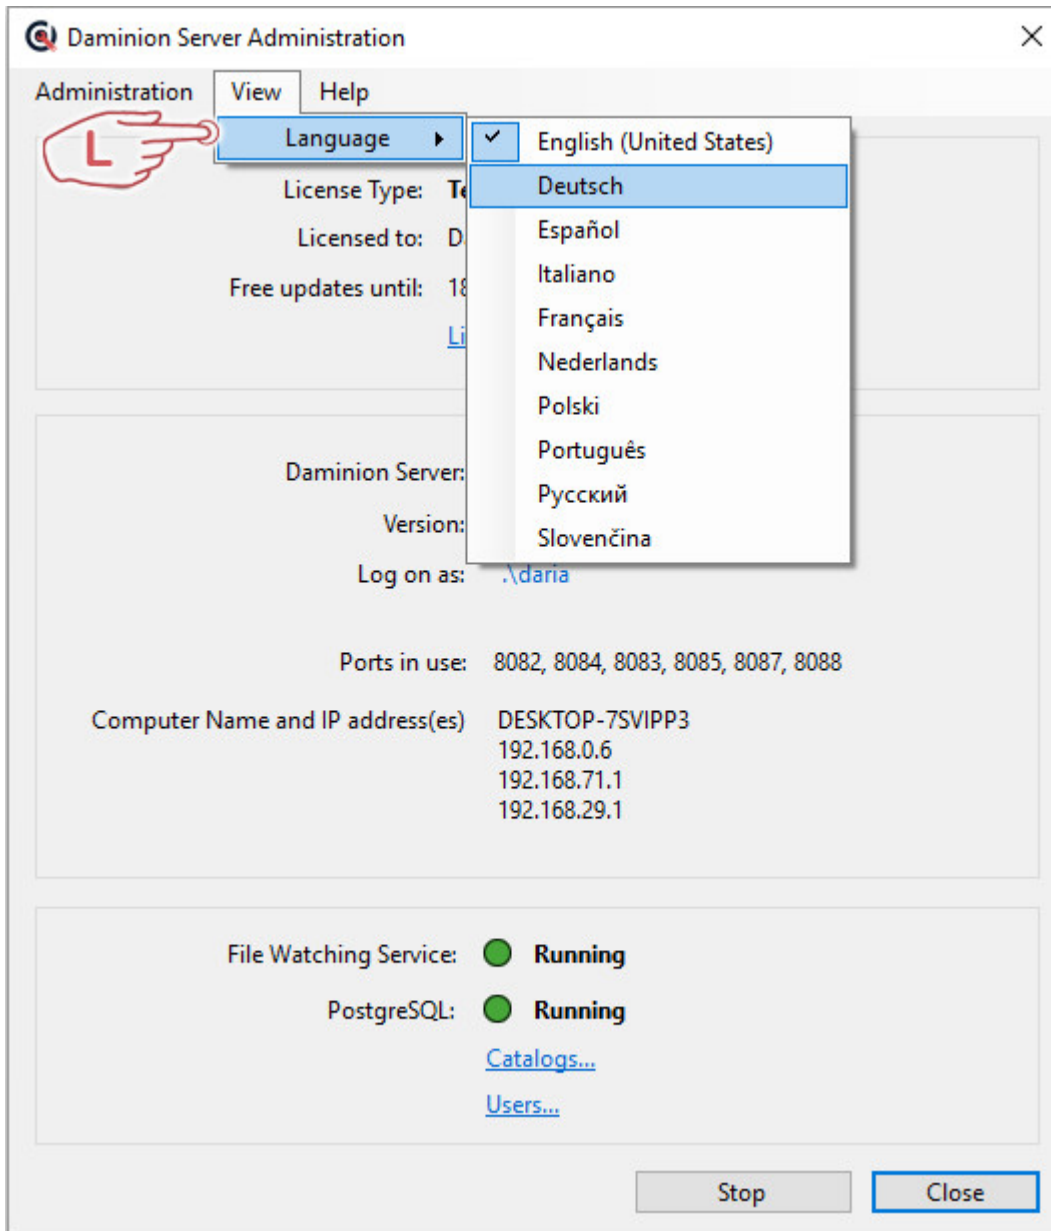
Daminion Server Administration

Administration View Help

L

Language

✓ English (United States)

Deutsch

Español

Italiano

Français

Nederlands

Polski

Português

Русский

Slovenčina

License Type: Te

Licensed to: D

Free updates until: 18

Li

Daminion Server:

Version:

Log on as: .\daria

Ports in use: 8082, 8084, 8083, 8085, 8087, 8088

Computer Name and IP address(es) DESKTOP-7SVIPP3
192.168.0.6
192.168.71.1
192.168.29.1

File Watching Service: Running

PostgreSQL: Running

Catalogs...

Users...

Stop Close